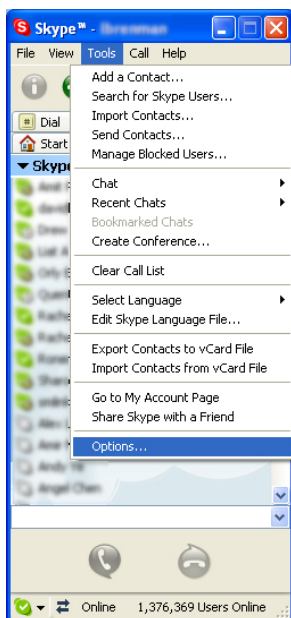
Skype™ - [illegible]

File View Tools Call Help

Dial
Start
Skype

Add a Contact...
Search for Skype Users...
Import Contacts...
Send Contacts...
Manage Blocked Users...

Chat
Recent Chats
Bookmarked Chats
Create Conference...

Clear Call List

Select Language
Edit Skype Language File...

Export Contacts to vCard File
Import Contacts from vCard File

Go to My Account Page
Share Skype with a Friend

Options...

Online 1,376,369 Users Online